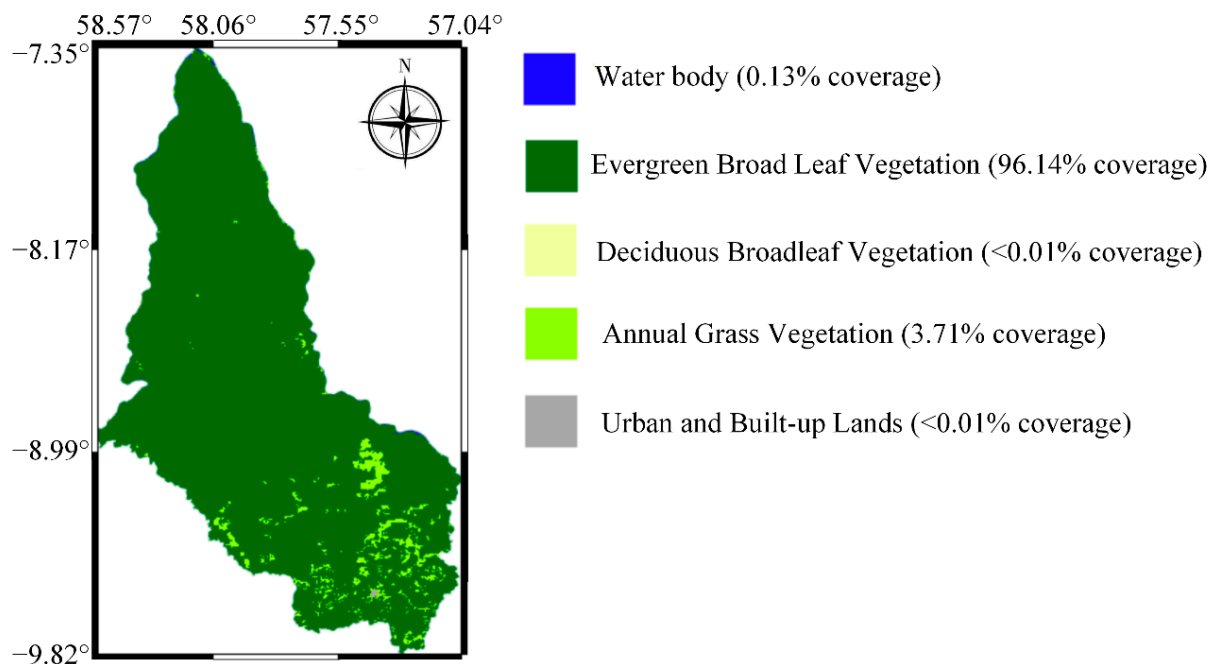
58.57° 58.06° 57.55° 57.04°

−7.35°

−8.17°

−8.99°

−9.82°

N

Water body (0.13% coverage)

Evergreen Broad Leaf Vegetation (96.14% coverage)

Deciduous Broadleaf Vegetation (<0.01% coverage)

Annual Grass Vegetation (3.71% coverage)

Urban and Built-up Lands (<0.01% coverage)